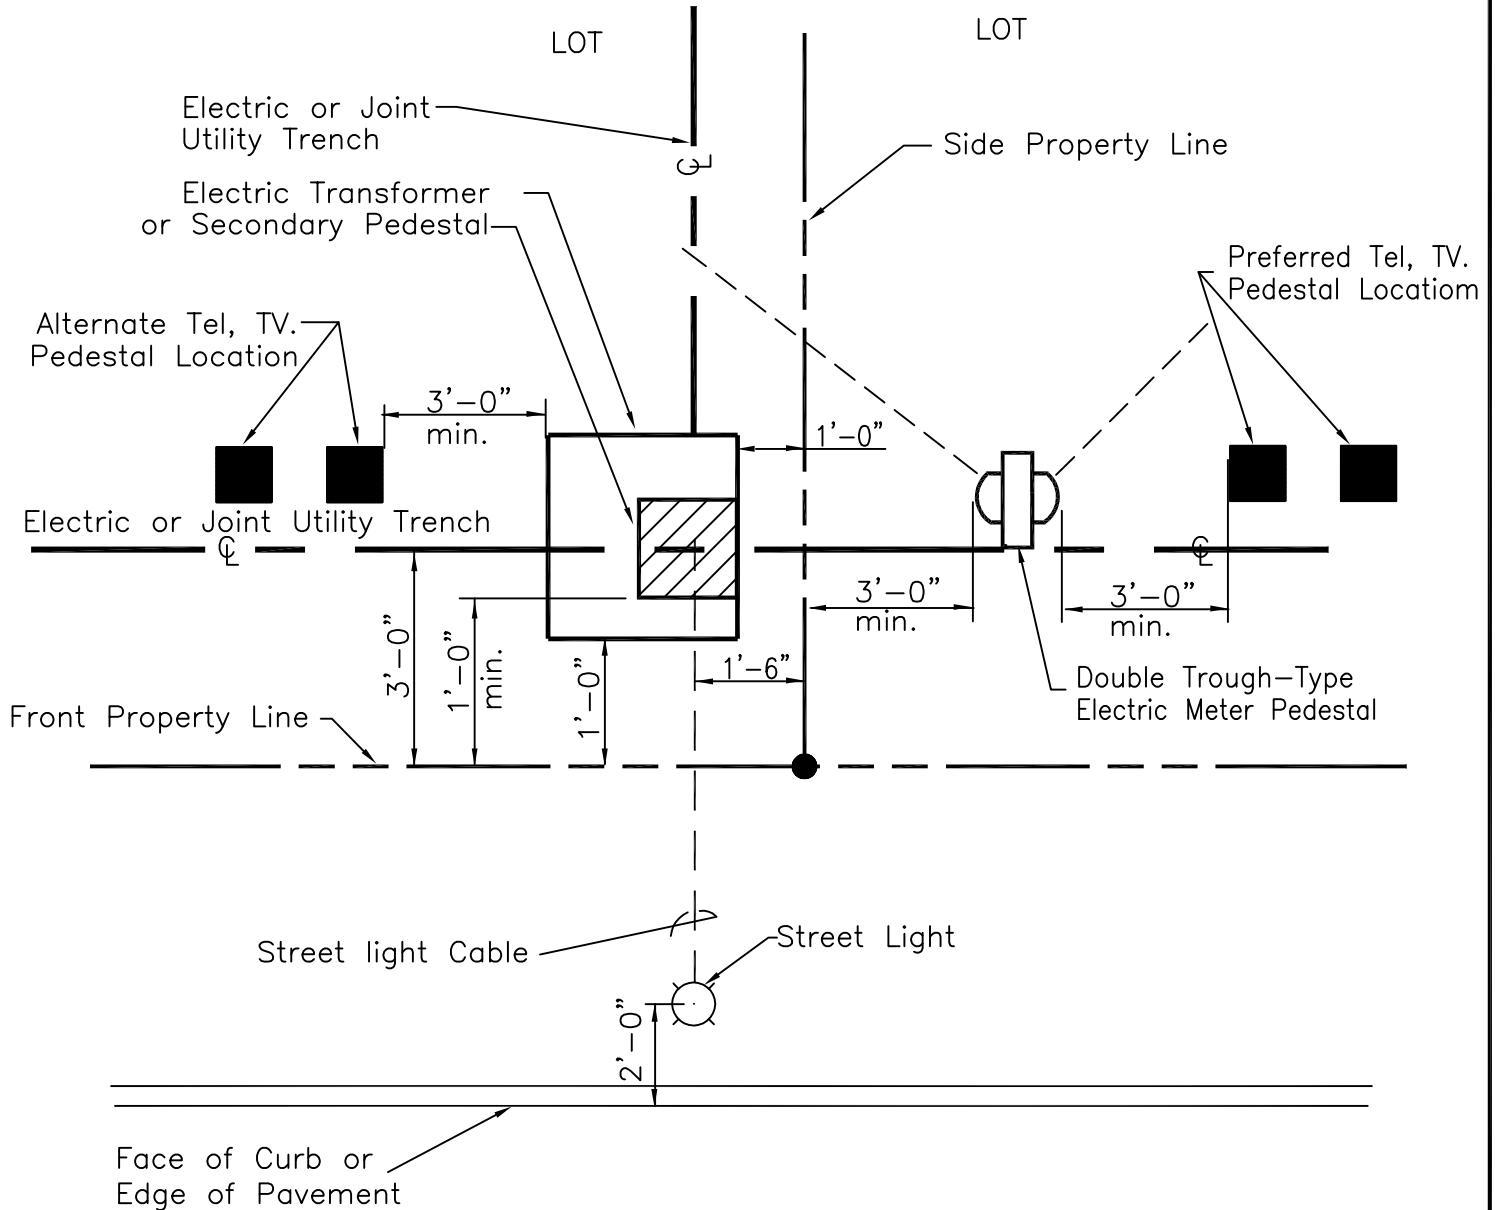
LOT

LOT

Electric or Joint Utility Trench

℄

Side Property Line

Electric Transformer or Secondary Pedestal

Preferred Tel, TV. Pedestal Locatiom

Alternate Tel, TV. Pedestal Location

3'–0" min.

1'–0"

Electric or Joint Utility Trench

℄

℄

3'–0" min.

3'–0" min.

3'–0"

1'–0" min.

1'–0"

1'–6"

Double Trough–Type Electric Meter Pedestal

Front Property Line

Street light Cable

Street Light

2'–0"

Face of Curb or Edge of Pavement